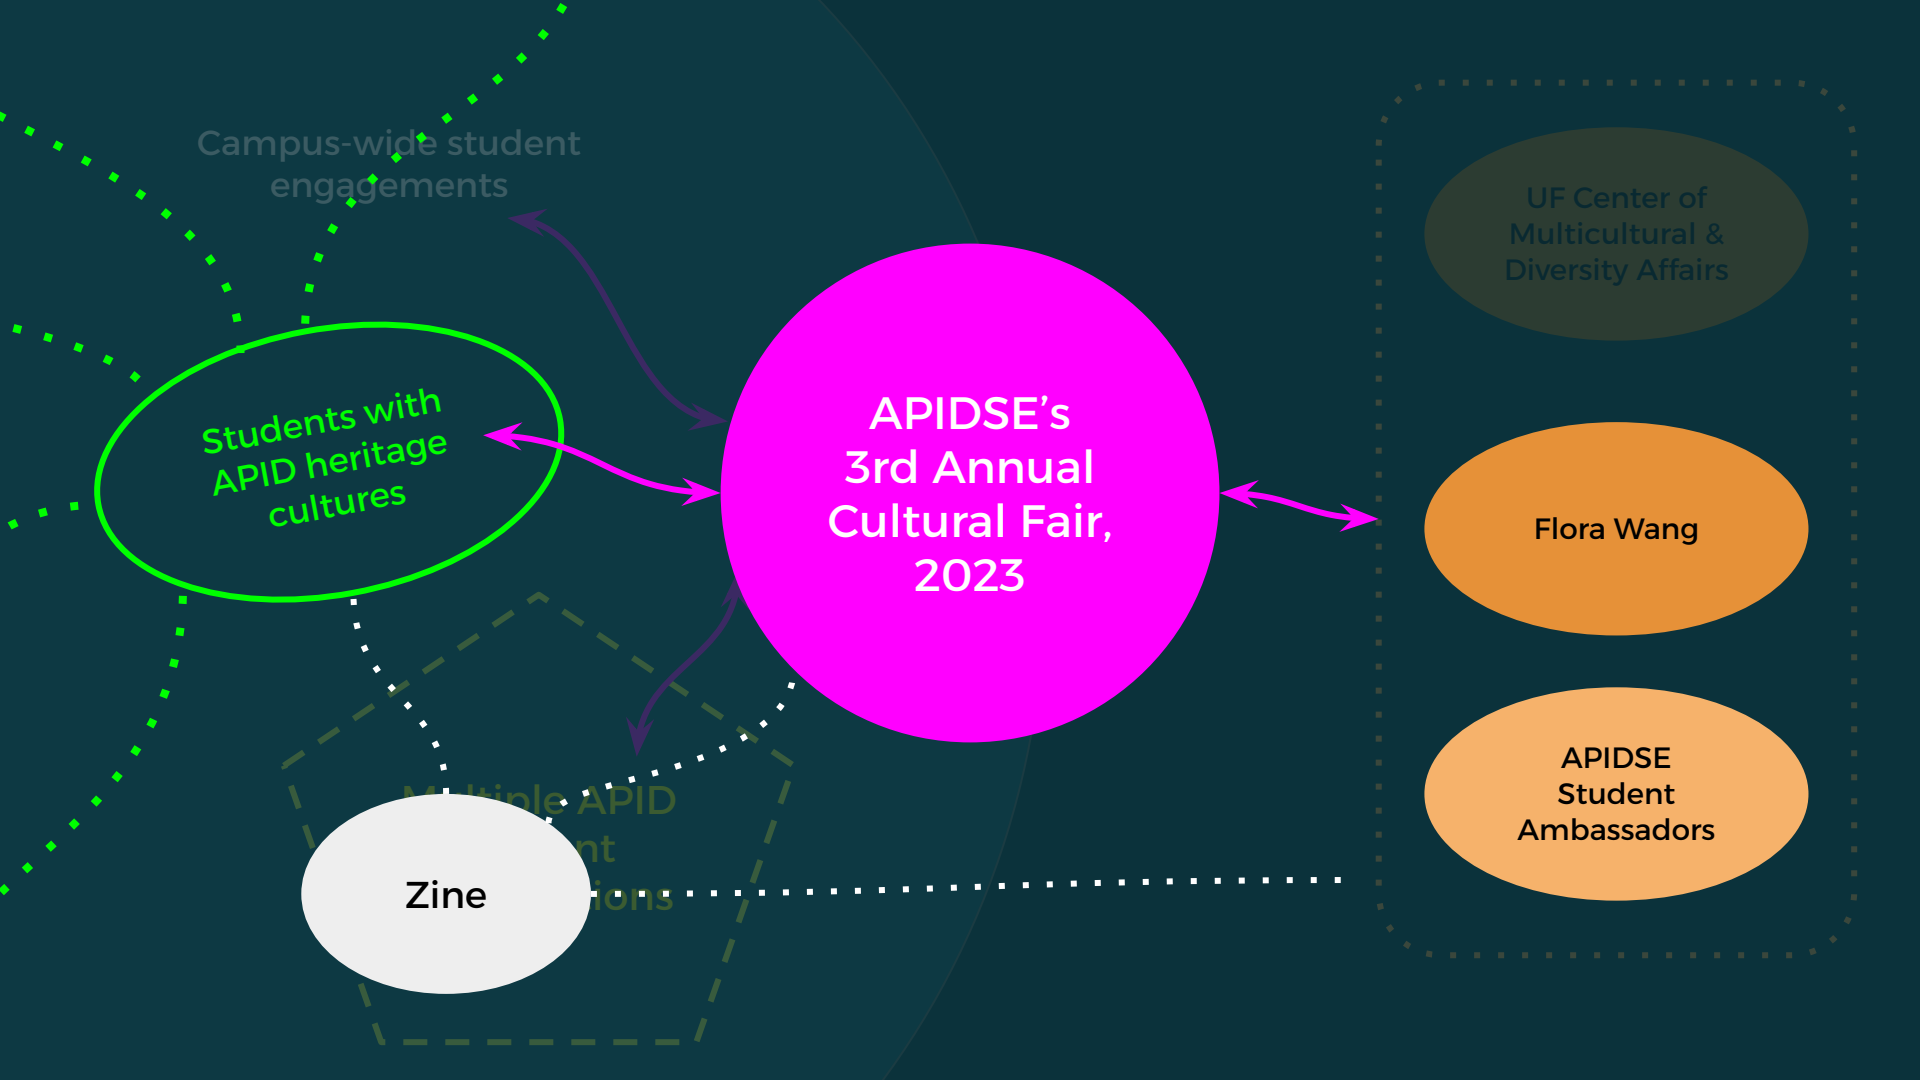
Campus-wide student engagements

Students with APID heritage cultures

APIDSE's 3rd Annual Cultural Fair, 2023

UF Center of Multicultural & Diversity Affairs

Flora Wang

APIDSE Student Ambassadors

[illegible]ltiple APID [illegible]nt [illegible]ions

Zine